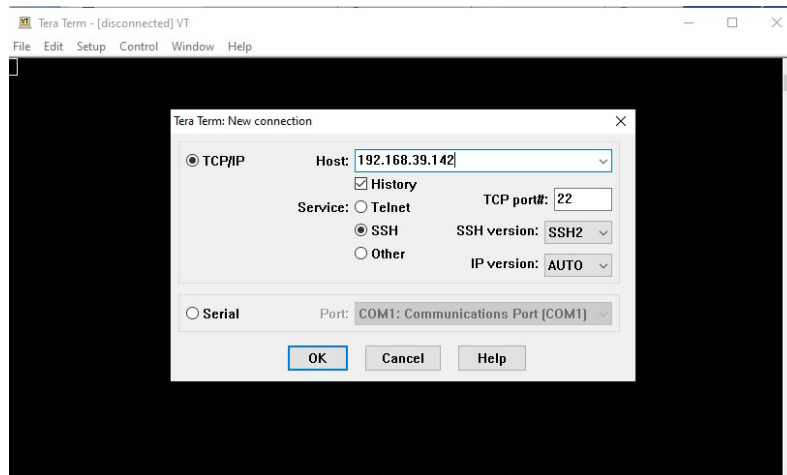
Tera Term - [disconnected] VT

File Edit Setup Control Window Help

Tera Term: New connection

TCP/IP

Host: 192.168.39.142

History

Service: Telnet

SSH

Other

TCP port#: 22

SSH version: SSH2

IP version: AUTO

Serial

Port: COM1: Communications Port (COM1)

OK

Cancel

Help